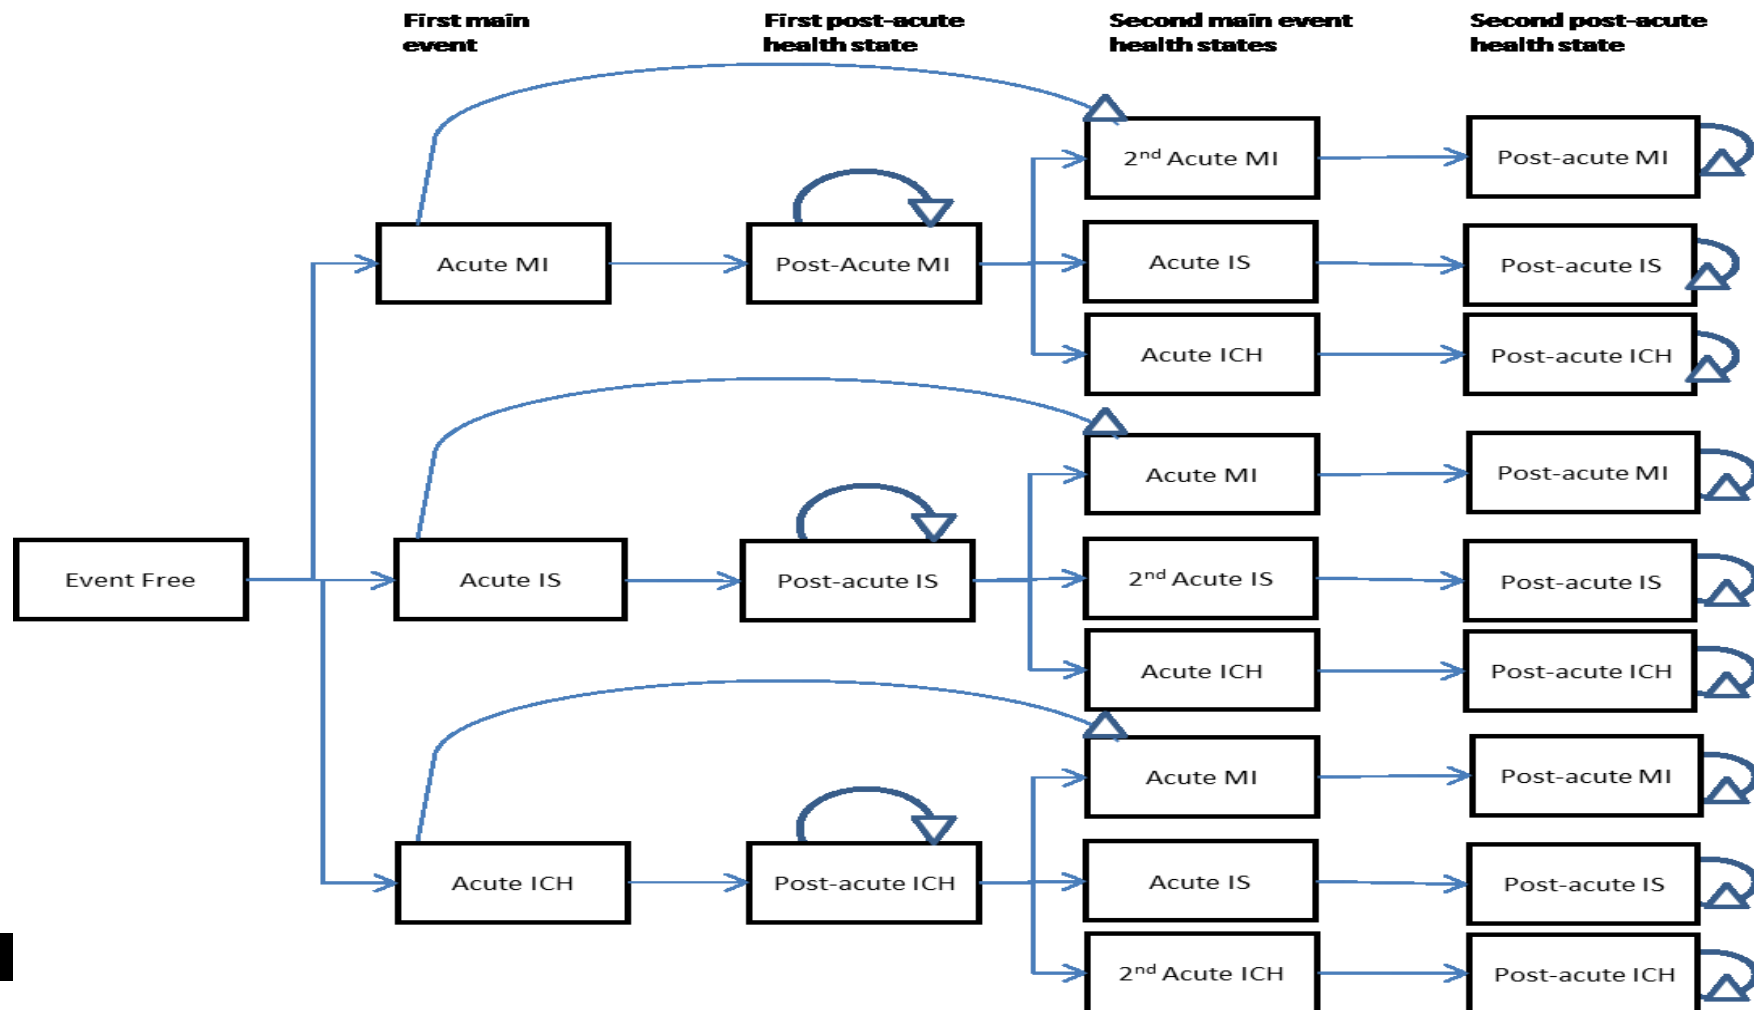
First main event

First post-acute health state

Second main event health states

Second post-acute health state

2$^{nd}$ Acute MI

Post-acute MI

Acute MI

Post-Acute MI

Acute IS

Post-acute IS

Acute ICH

Post-acute ICH

Acute MI

Post-acute MI

Event Free

Acute IS

Post-acute IS

2$^{nd}$ Acute IS

Post-acute IS

Acute ICH

Post-acute ICH

Acute MI

Post-acute MI

Acute ICH

Post-acute ICH

Acute IS

Post-acute IS

2$^{nd}$ Acute ICH

Post-acute ICH